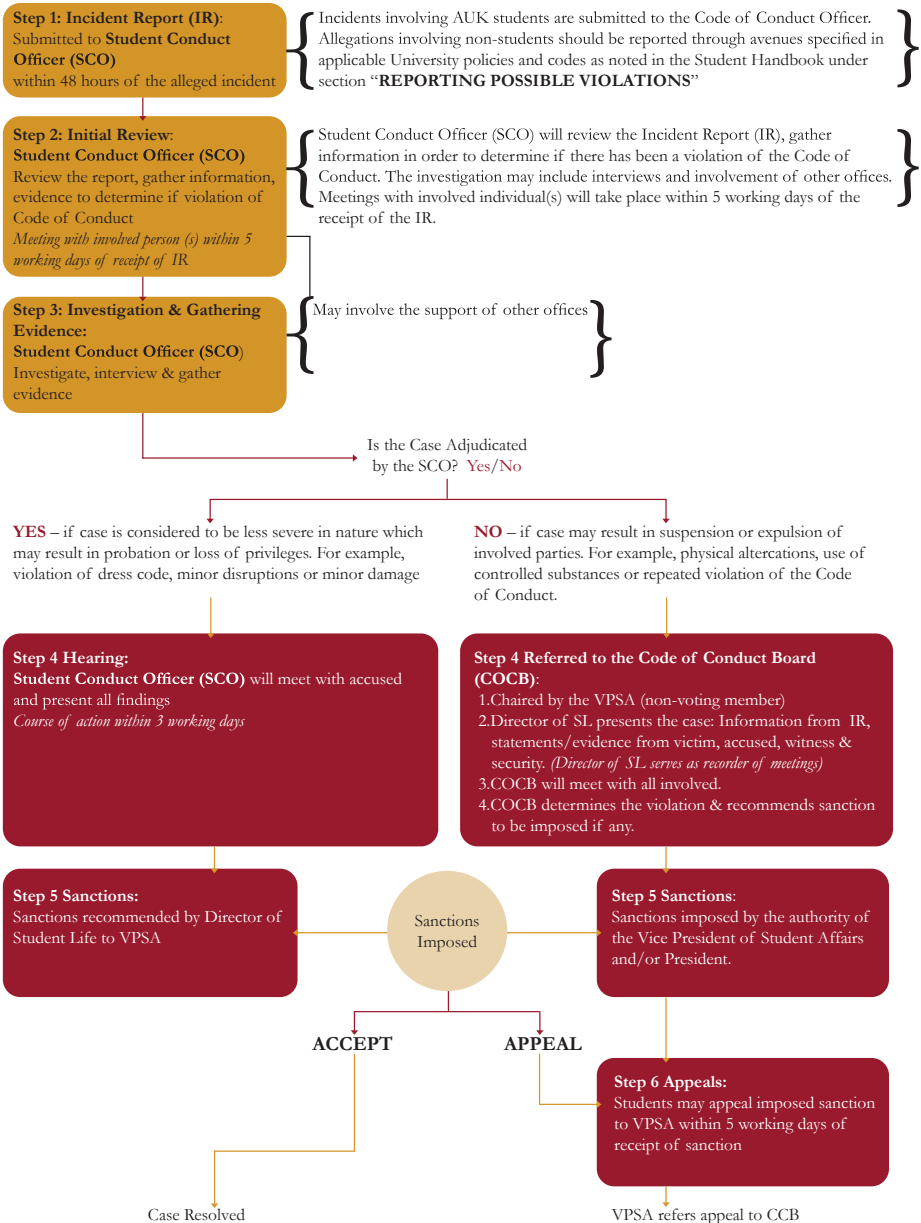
**Step 1: Incident Report (IR)**: Submitted to **Student Conduct Officer (SCO)** within 48 hours of the alleged incident

Incidents involving AUK students are submitted to the Code of Conduct Officer. Allegations involving non-students should be reported through avenues specified in applicable University policies and codes as noted in the Student Handbook under section "**REPORTING POSSIBLE VIOLATIONS**"

**Step 2: Initial Review**: **Student Conduct Officer (SCO)** Review the report, gather information, evidence to determine if violation of Code of Conduct *Meeting with involved person (s) within 5 working days of receipt of IR*

Student Conduct Officer (SCO) will review the Incident Report (IR), gather information in order to determine if there has been a violation of the Code of Conduct. The investigation may include interviews and involvement of other offices. Meetings with involved individual(s) will take place within 5 working days of the receipt of the IR.

**Step 3: Investigation & Gathering Evidence: Student Conduct Officer (SCO**) Investigate, interview & gather evidence

May involve the support of other offices

Is the Case Adjudicated by the SCO? Yes/No

**YES** – if case is considered to be less severe in nature which may result in probation or loss of privileges. For example, violation of dress code, minor disruptions or minor damage

**NO** – if case may result in suspension or expulsion of involved parties. For example, physical altercations, use of controlled substances or repeated violation of the Code of Conduct.

**Step 4 Hearing: Student Conduct Officer (SCO)** will meet with accused and present all findings *Course of action within 3 working days*

**Step 4 Referred to the Code of Conduct Board (COCB)**:
1.Chaired by the VPSA (non-voting member)
2.Director of SL presents the case: Information from IR, statements/evidence from victim, accused, witness & security. *(Director of SL serves as recorder of meetings)*
3.COCB will meet with all involved.
4.COCB determines the violation & recommends sanction to be imposed if any.

**Step 5 Sanctions:** Sanctions recommended by Director of Student Life to VPSA

Sanctions Imposed

**Step 5 Sanctions**: Sanctions imposed by the authority of the Vice President of Student Affairs and/or President.

**ACCEPT**

**APPEAL**

**Step 6 Appeals:** Students may appeal imposed sanction to VPSA within 5 working days of receipt of sanction

Case Resolved

VPSA refers appeal to CCB